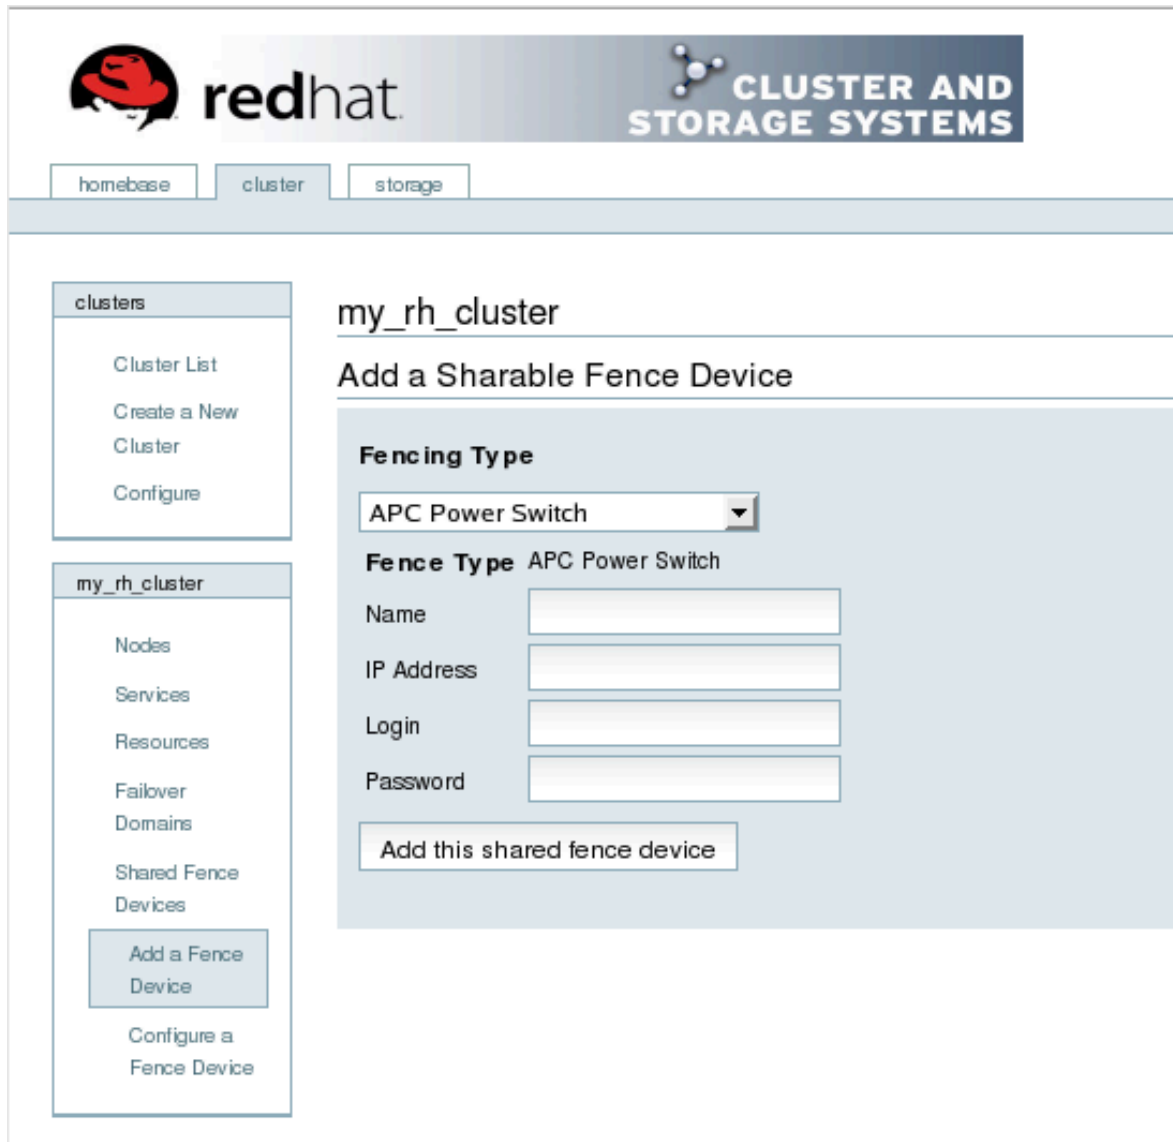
redhat

CLUSTER AND STORAGE SYSTEMS

homebase cluster storage

clusters

Cluster List

Create a New Cluster

Configure

my_rh_cluster

Nodes

Services

Resources

Failover Domains

Shared Fence Devices

Add a Fence Device

Configure a Fence Device

my_rh_cluster

Add a Sharable Fence Device

Fencing Type

APC Power Switch

Fence Type APC Power Switch

Name

IP Address

Login

Password

Add this shared fence device